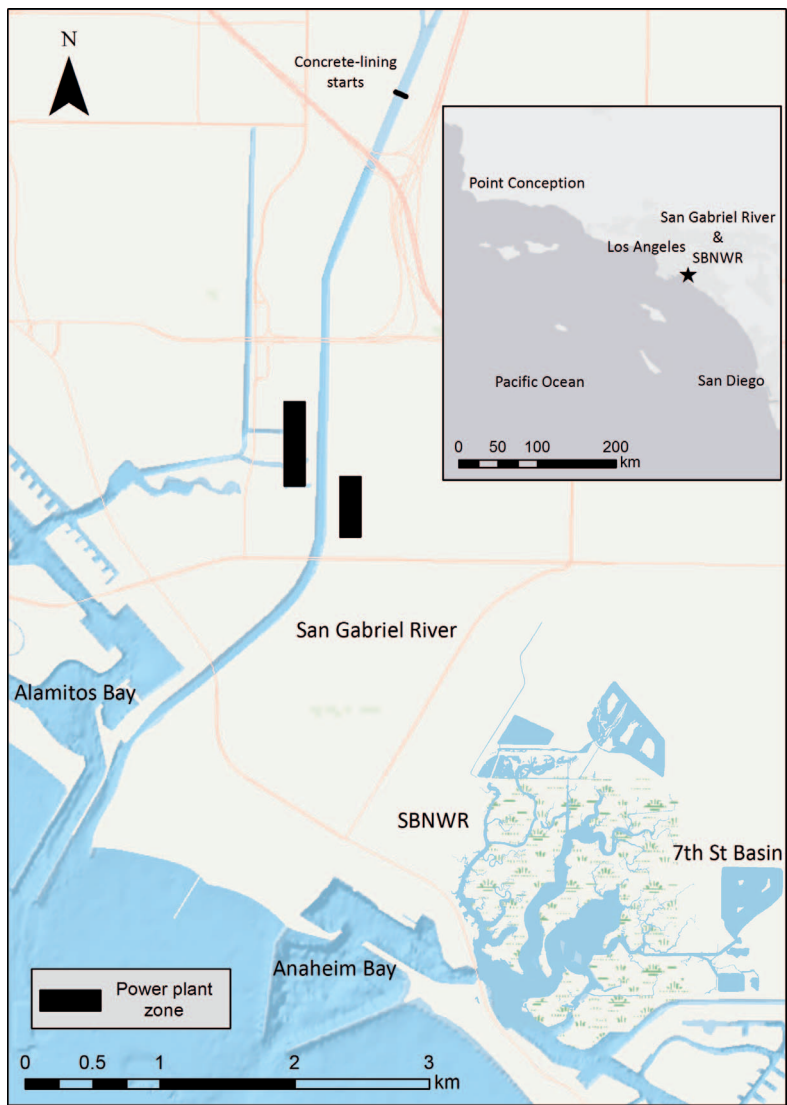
N

Concrete-lining starts

Point Conception

San Gabriel River & SBNWR

Los Angeles

Pacific Ocean

San Diego

0 50 100 200 km

San Gabriel River

Alamitos Bay

SBNWR

7th St Basin

Anaheim Bay

Power plant zone

0 0.5 1 2 3 km